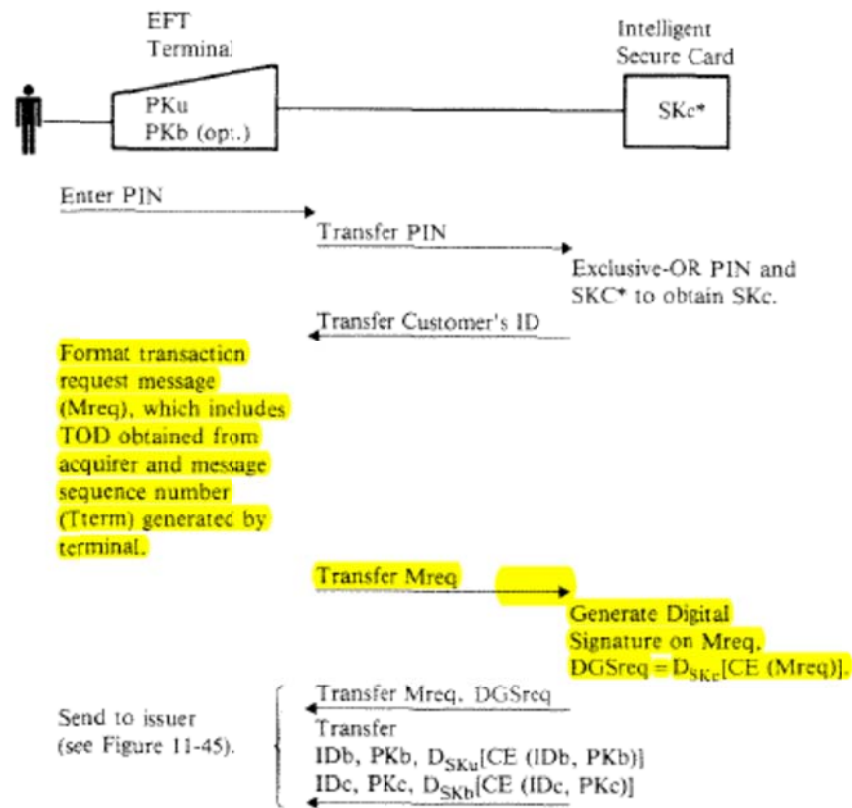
EFT Terminal

Intelligent Secure Card

PKu
PKb (opt.)

SKc*

Enter PIN

Transfer PIN

Exclusive-OR PIN and SKC* to obtain SKc.

Transfer Customer's ID

Format transaction request message (Mreq), which includes TOD obtained from acquirer and message sequence number (Tterm) generated by terminal.

Transfer Mreq

Generate Digital Signature on Mreq, DGSreq = $D_{SKc}$[CE (Mreq)].

Transfer Mreq, DGSreq

Send to issuer (see Figure 11-45).

Transfer
IDb, PKb, $D_{SKu}$[CE (IDb, PKb)]
IDc, PKc, $D_{SKb}$[CE (IDc, PKc)]